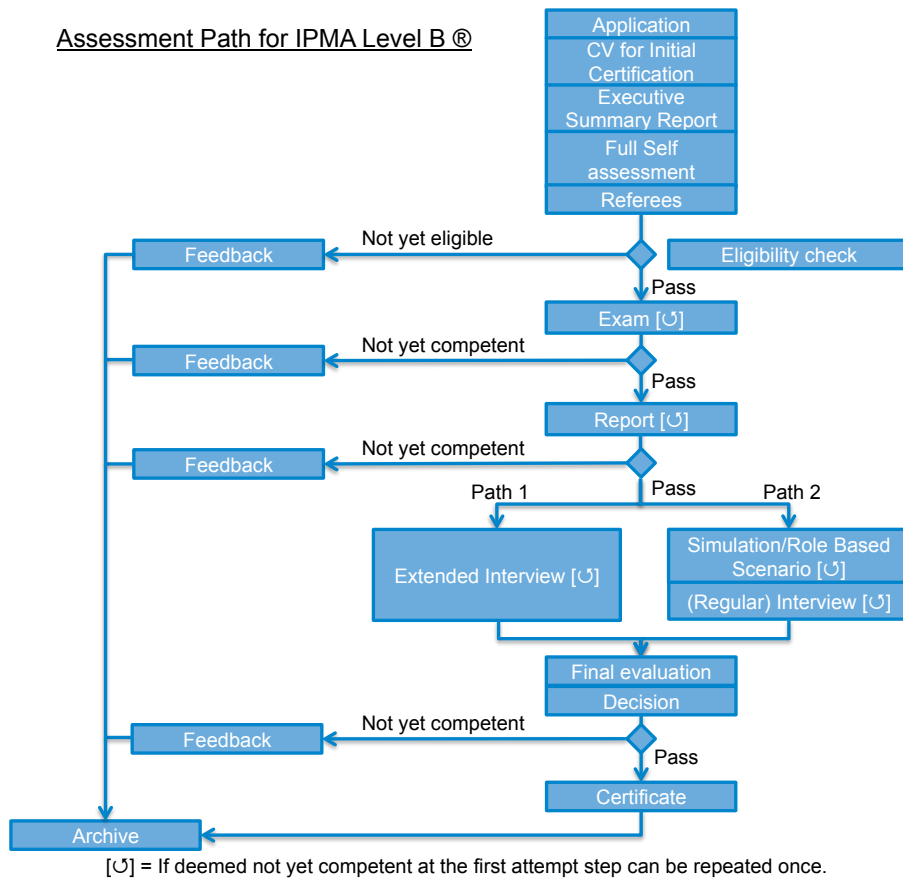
Assessment Path for IPMA Level B ®

Application
CV for Initial Certification
Executive Summary Report
Full Self assessment
Referees

Feedback
Not yet eligible
Eligibility check
Pass

Exam [↺]
Feedback
Not yet competent
Pass

Report [↺]
Feedback
Not yet competent
Pass

Path 1
Path 2

Extended Interview [↺]

Simulation/Role Based Scenario [↺]
(Regular) Interview [↺]

Final evaluation
Decision

Feedback
Not yet competent
Pass

Certificate

Archive

[↺] = If deemed not yet competent at the first attempt step can be repeated once.